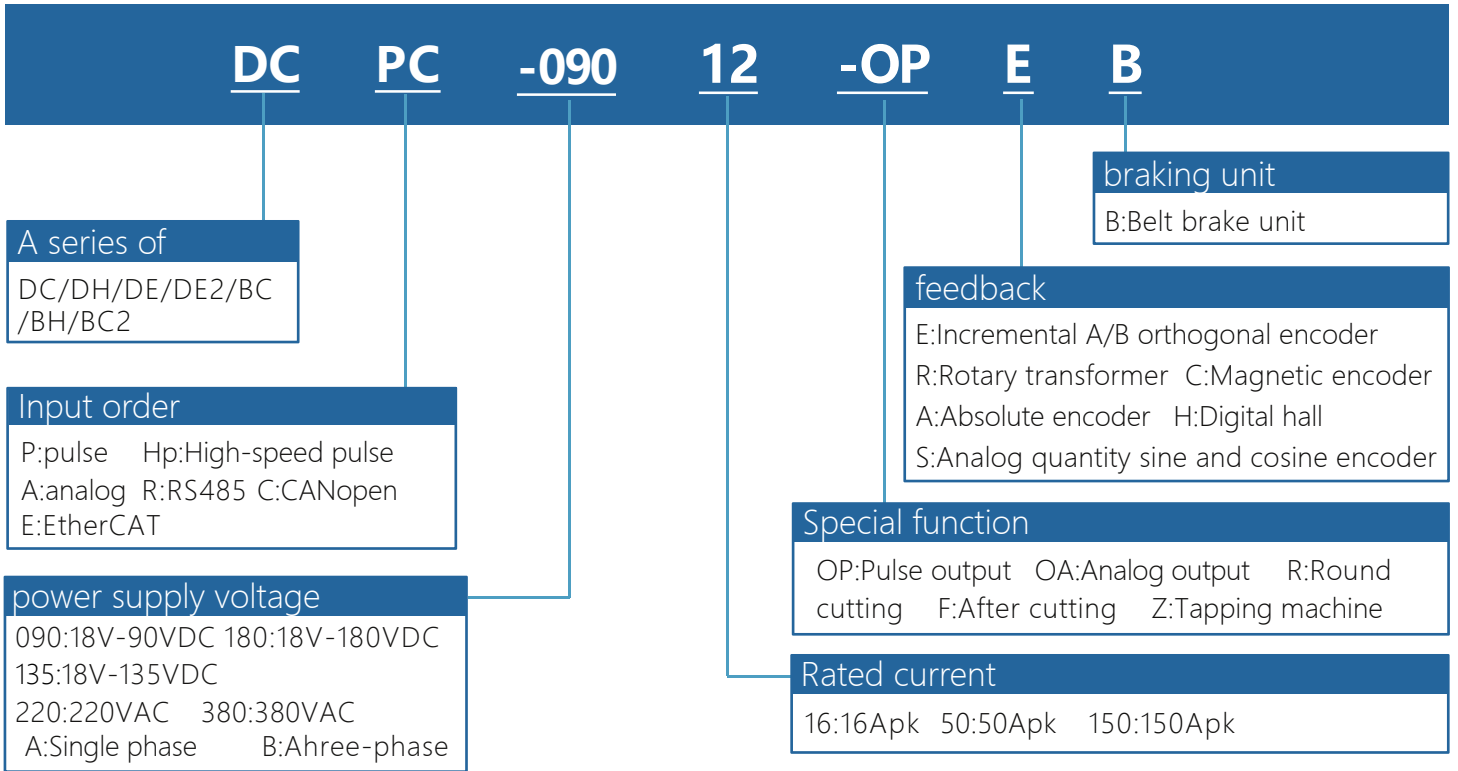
DC PC -090 12 -OP E B

braking unit
B:Belt brake unit

A series of
DC/DH/DE/DE2/BC /BH/BC2

feedback
E:Incremental A/B orthogonal encoder
R:Rotary transformer C:Magnetic encoder
A:Absolute encoder H:Digital hall
S:Analog quantity sine and cosine encoder

Input order
P:pulse Hp:High-speed pulse
A:analog R:RS485 C:CANopen
E:EtherCAT

Special function
OP:Pulse output OA:Analog output R:Round cutting F:After cutting Z:Tapping machine

power supply voltage
090:18V-90VDC 180:18V-180VDC
135:18V-135VDC
220:220VAC 380:380VAC
A:Single phase B:Ahree-phase

Rated current
16:16Apk 50:50Apk 150:150Apk